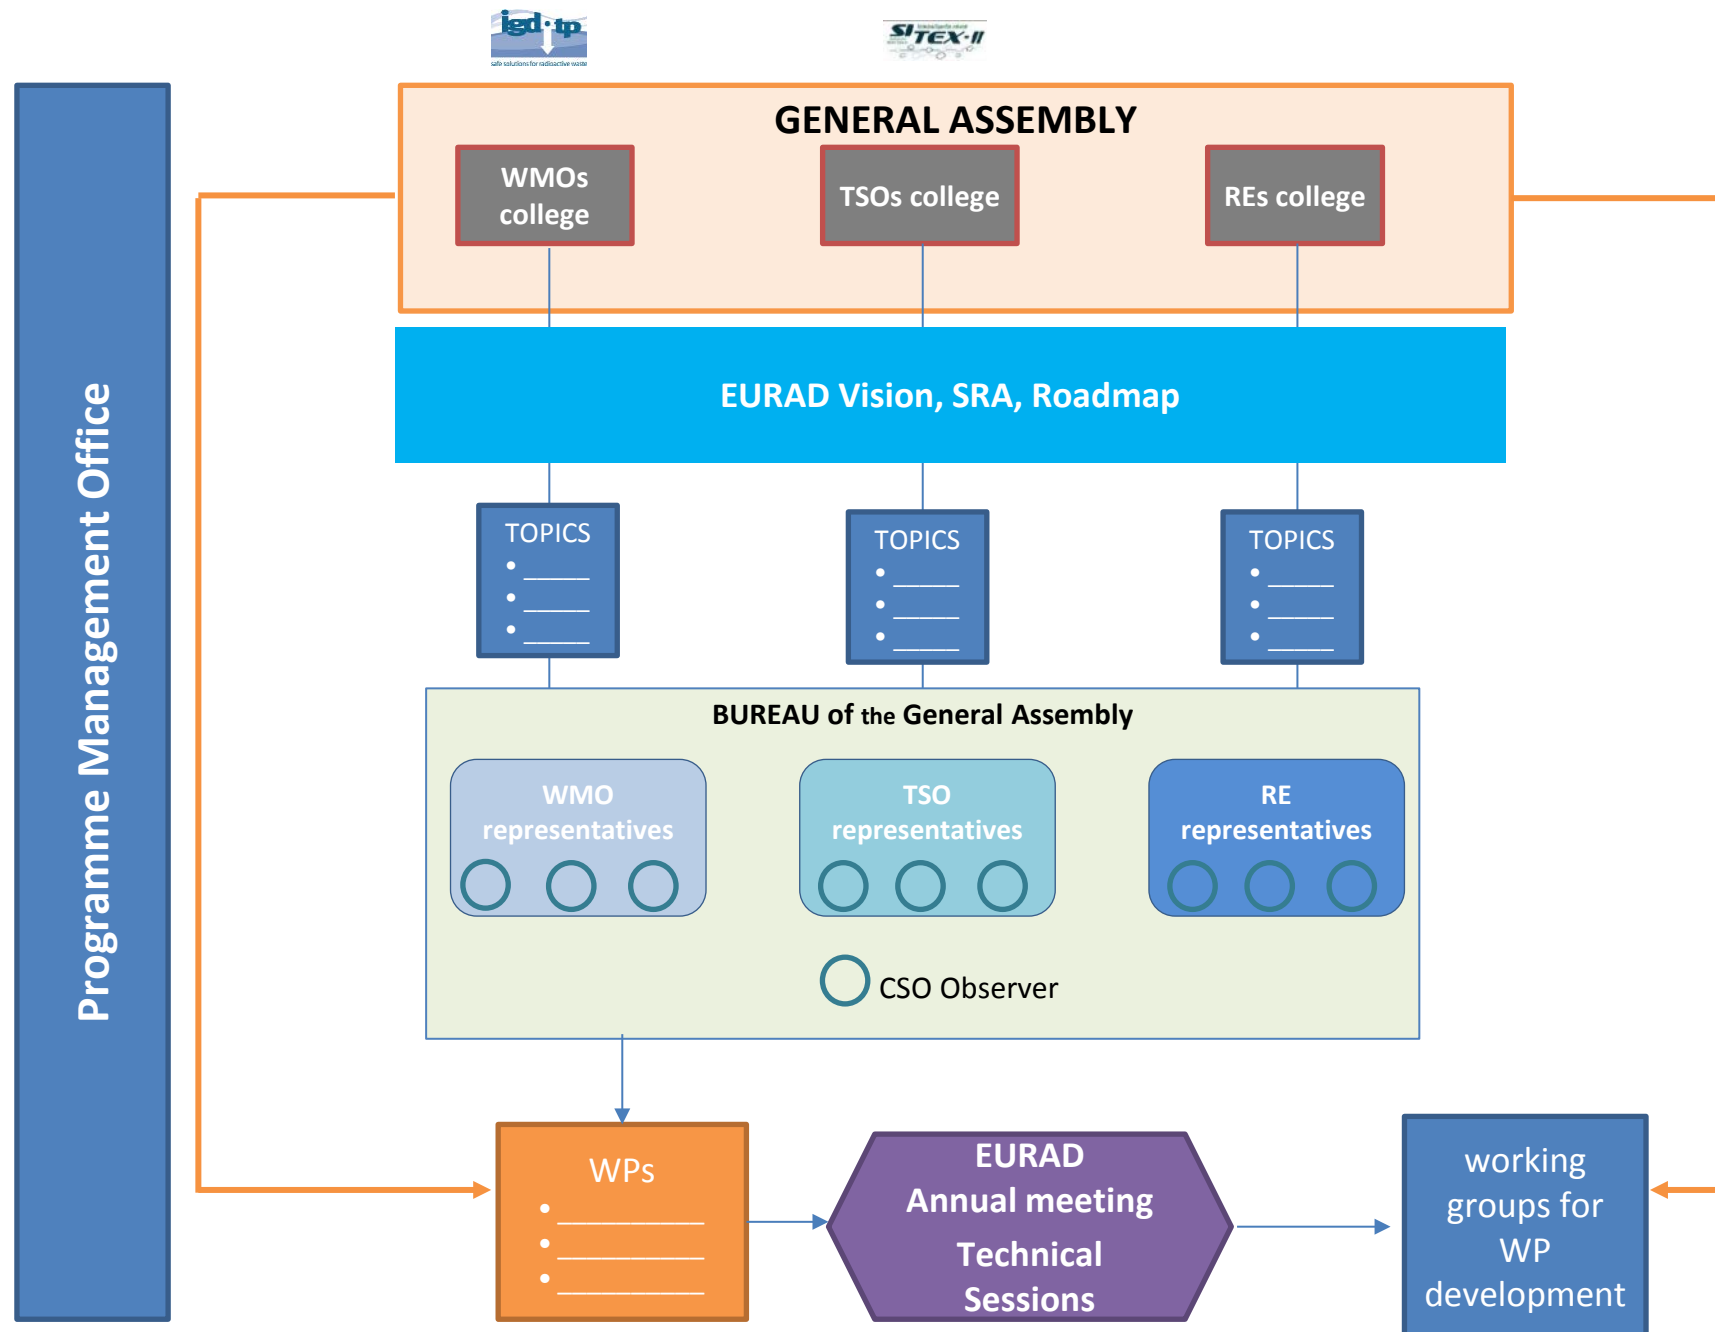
igd·tp
safe solutions for radioactive waste

SITEX-II

Programme Management Office

GENERAL ASSEMBLY

WMOs college

TSOs college

REs college

EURAD Vision, SRA, Roadmap

TOPICS
• _____
• _____
• _____

TOPICS
• _____
• _____
• _____

TOPICS
• _____
• _____
• _____

BUREAU of the General Assembly

WMO representatives

TSO representatives

RE representatives

CSO Observer

WPs
• _________
• _________
• _________

EURAD Annual meeting Technical Sessions

working groups for WP development